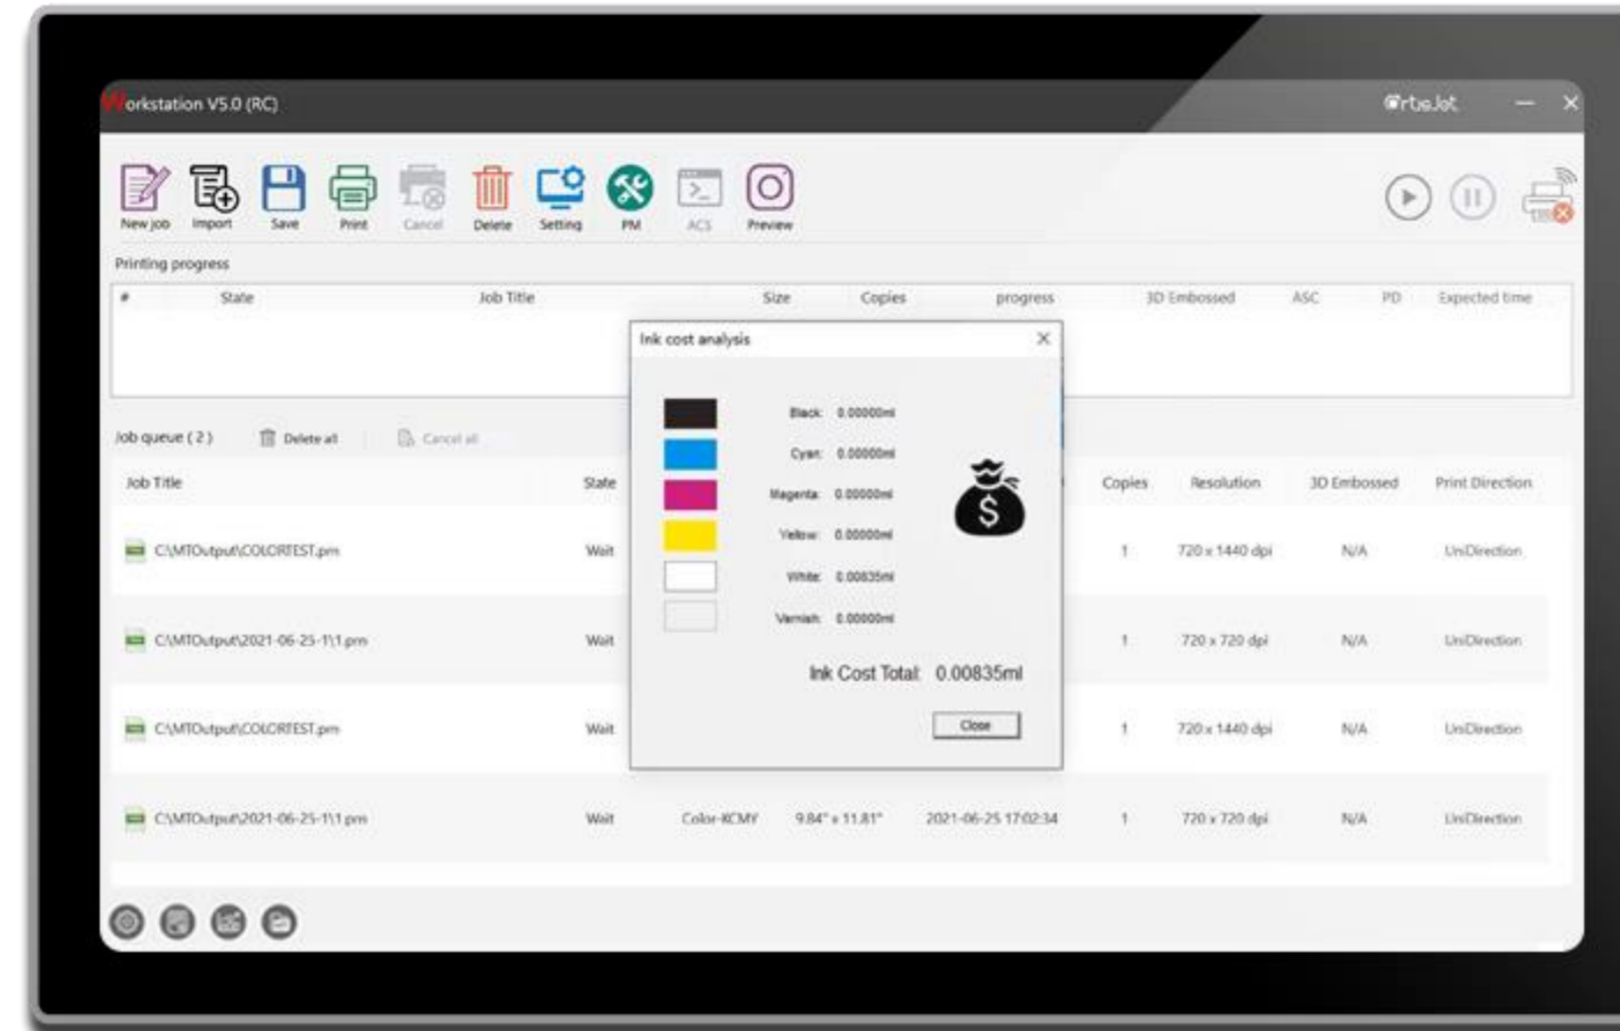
Workstation V5.0 (RC)

ArtisJet

New job Import Save Print Cancel Delete Setting PM ACS Preview

Printing progress

| # | State | Job Title | Size | Copies | progress | 3D Embossed | ASC | PD | Expected time |
|---|---|---|---|---|---|---|---|---|---|

Ink cost analysis

Black: 0.00000ml
Cyan: 0.00000ml
Magenta: 0.00000ml
Yellow: 0.00000ml
White: 0.00835ml
Varnish: 0.00000ml

Ink Cost Total: 0.00835ml

Close

Job queue ( 2 ) Delete all Cancel all

| Job Title | State | | | | Copies | Resolution | 3D Embossed | Print Direction |
|---|---|---|---|---|---|---|---|---|
| C:\MTOutput\COLORTEST.prn | Wait | | | | 1 | 720 x 1440 dpi | N/A | UniDirection |
| C:\MTOutput\2021-06-25-1\1.prn | Wait | | | | 1 | 720 x 720 dpi | N/A | UniDirection |
| C:\MTOutput\COLORTEST.prn | Wait | | | | 1 | 720 x 1440 dpi | N/A | UniDirection |
| C:\MTOutput\2021-06-25-1\1.prn | Wait | Color-KCMY | 9.84" x 11.81" | 2021-06-25 17:02:34 | 1 | 720 x 720 dpi | N/A | UniDirection |